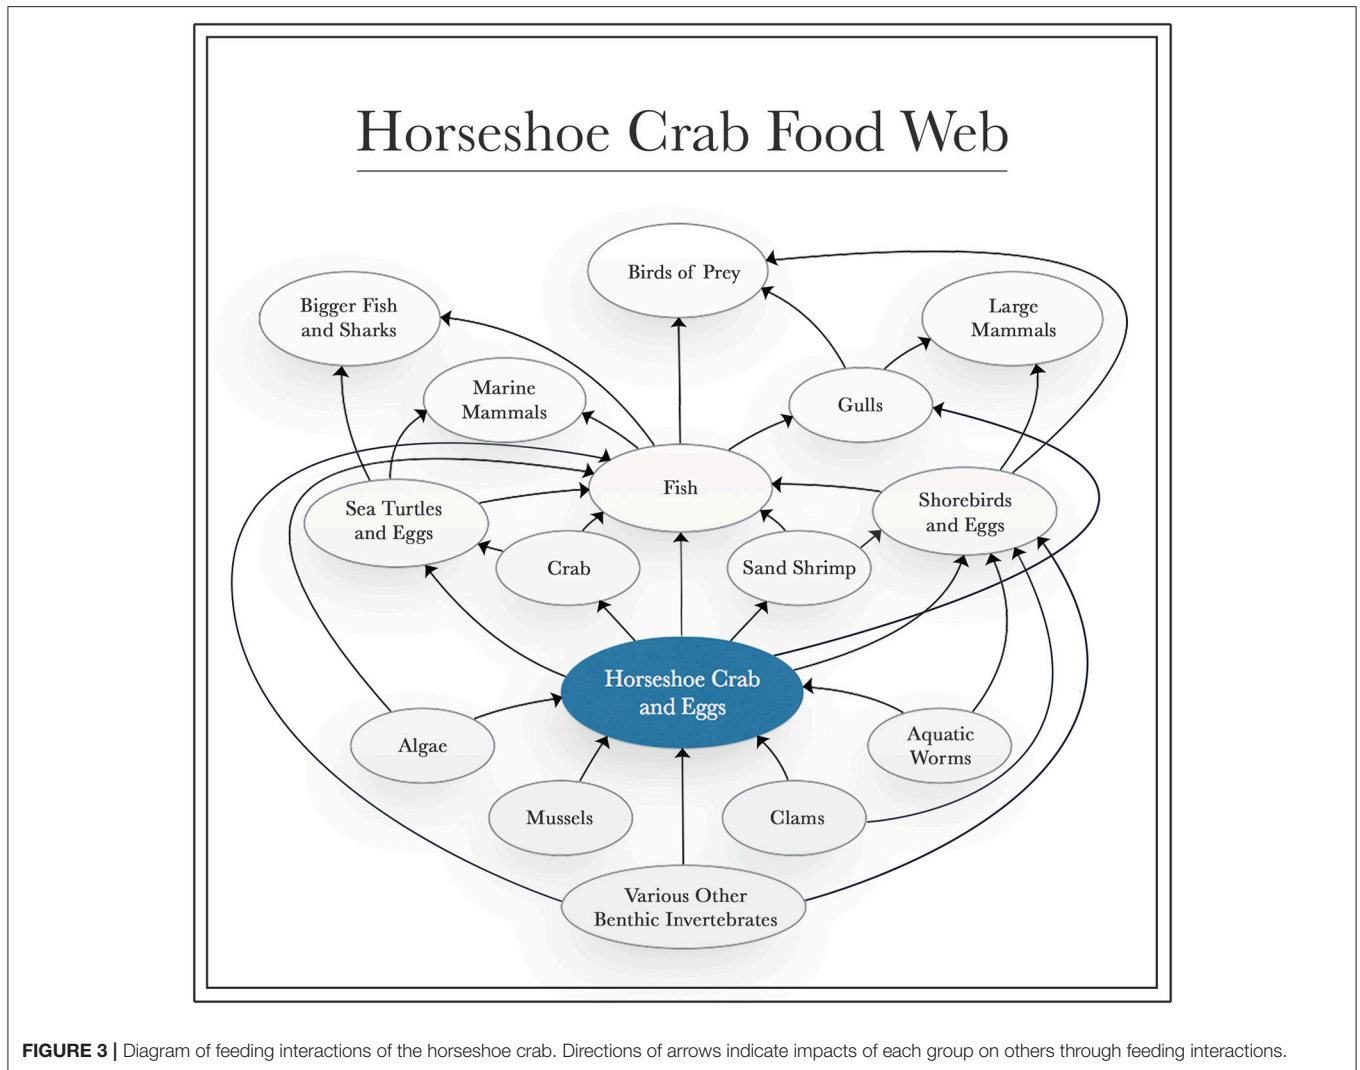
Horseshoe Crab Food Web

Birds of Prey

Bigger Fish and Sharks

Large Mammals

Marine Mammals

Gulls

Fish

Sea Turtles and Eggs

Shorebirds and Eggs

Crab

Sand Shrimp

Horseshoe Crab and Eggs

Algae

Aquatic Worms

Mussels

Clams

Various Other Benthic Invertebrates

FIGURE 3 | Diagram of feeding interactions of the horseshoe crab. Directions of arrows indicate impacts of each group on others through feeding interactions.